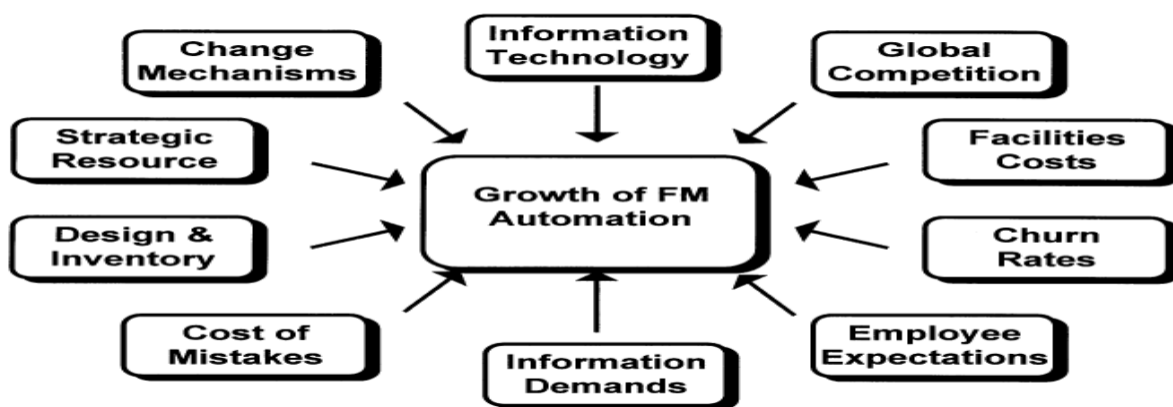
Change Mechanisms

Information Technology

Global Competition

Strategic Resource

Growth of FM Automation

Facilities Costs

Design & Inventory

Churn Rates

Cost of Mistakes

Information Demands

Employee Expectations